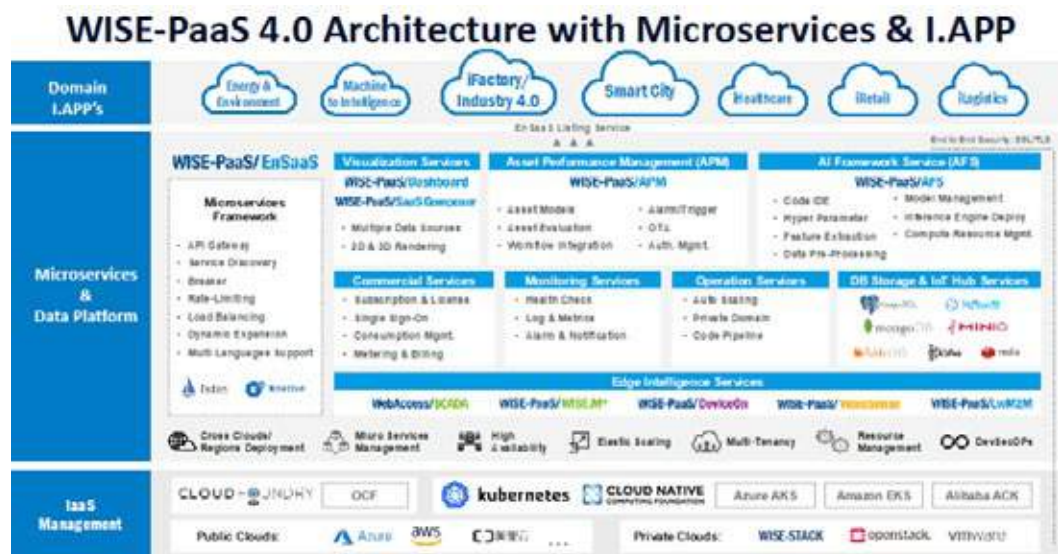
WISE-PaaS 4.0 Architecture with Microservices & I.APP

Domain I.APP's

Energy & Environment
Machine to Intelligence
iFactory/ Industry 4.0
Smart City
Healthcare
iRetail
Logistics

EnSaaS Listing Service

End to End Security: SSL/TLS

Microservices & Data Platform

WISE-PaaS/EnSaaS

Microservices Framework

API Gateway
Service Discovery
Breaker
Rate-Limiting
Load Balancing
Dynamic Expansion
Multi-Languages Support

Istio
Knative

Visualization Services
WISE-PaaS/Dashboard
WISE-PaaS/SaaS Composer
Multiple Data Sources
2D & 3D Rendering

Asset Performance Management (APM)
WISE-PaaS/APM
Asset Models
Asset Evaluation
Workflow Integration
Alarm/Trigger
OTA
Auth. Mgmt.

AI Framework Service (AFS)
WISE-PaaS/AFS
Code IDE
Hyper Parameter
Feature Extraction
Data Pre-Processing
Model Management
Inference Engine Deploy
Compute Resource Mgmt.

Commercial Services
Subscription & License
Single Sign-On
Consumption Mgmt.
Metering & Billing

Monitoring Services
Health Check
Log & Metrics
Alarm & Notification

Operation Services
Auto Scaling
Private Domain
Code Pipeline

DB Storage & IoT Hub Services
PostgreSQL
InfluxDB
mongoDB
MINIO
RabbitMQ
Kafka
redis

Edge Intelligence Services
WebAccess/SCADA
WISE-PaaS/WISE.M+
WISE-PaaS/DeviceOn
WISE-PaaS/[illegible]
WISE-PaaS/LwM2M

Cross Clouds/ Regions Deployment
Micro Services Management
High Availability
Elastic Scaling
Multi-Tenancy
Resource Management
DevSecOPs

IaaS Management

CLOUD FOUNDRY
OCF
kubernetes
CLOUD NATIVE COMPUTING FOUNDATION
Azure AKS
Amazon EKS
Alibaba ACK

Public Clouds:
Azure
aws
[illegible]
...
Private Clouds:
WISE-STACK
openstack.
vmware